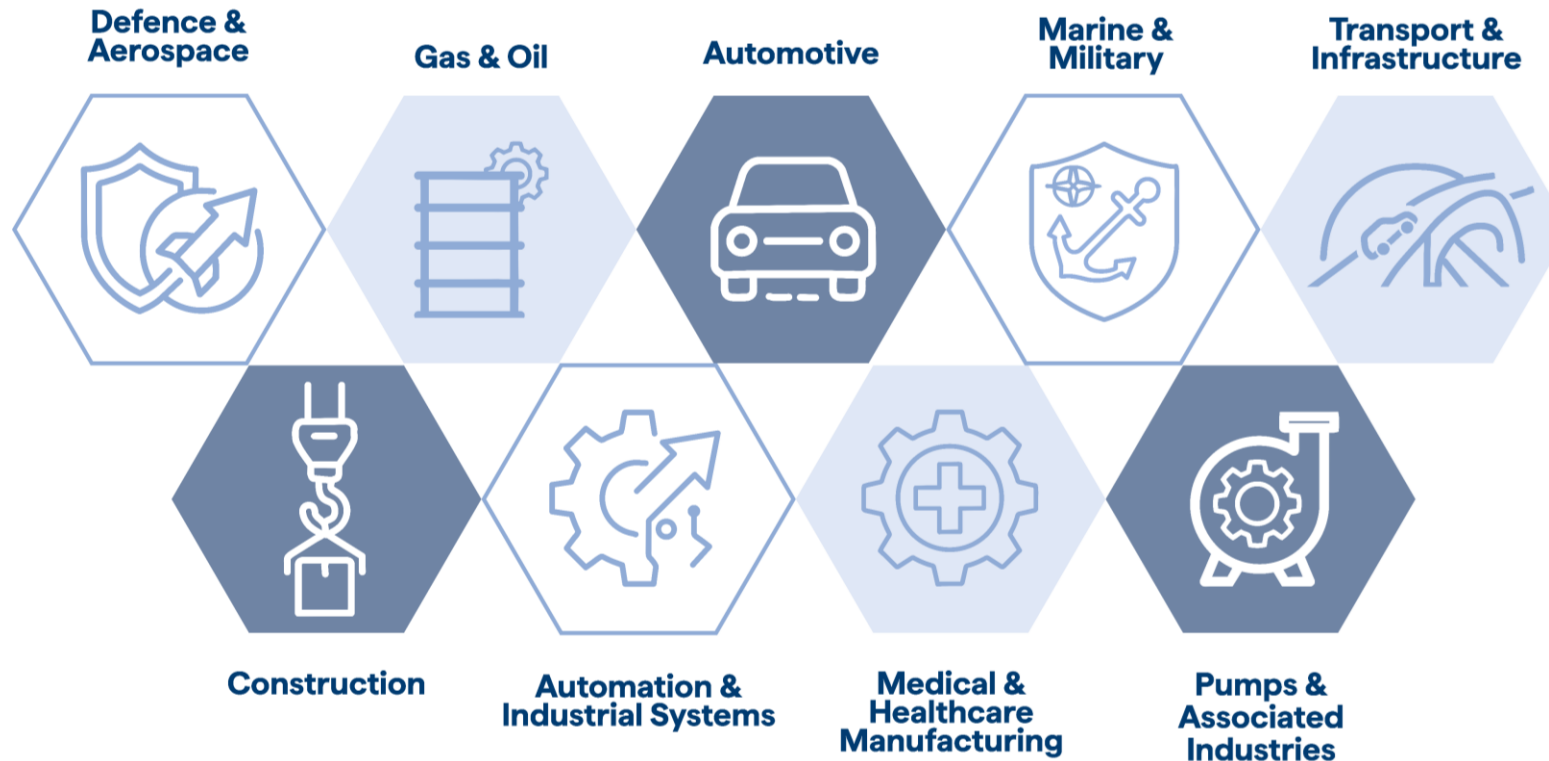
Defence & Aerospace

Gas & Oil

Automotive

Marine & Military

Transport & Infrastructure

Construction

Automation & Industrial Systems

Medical & Healthcare Manufacturing

Pumps & Associated Industries